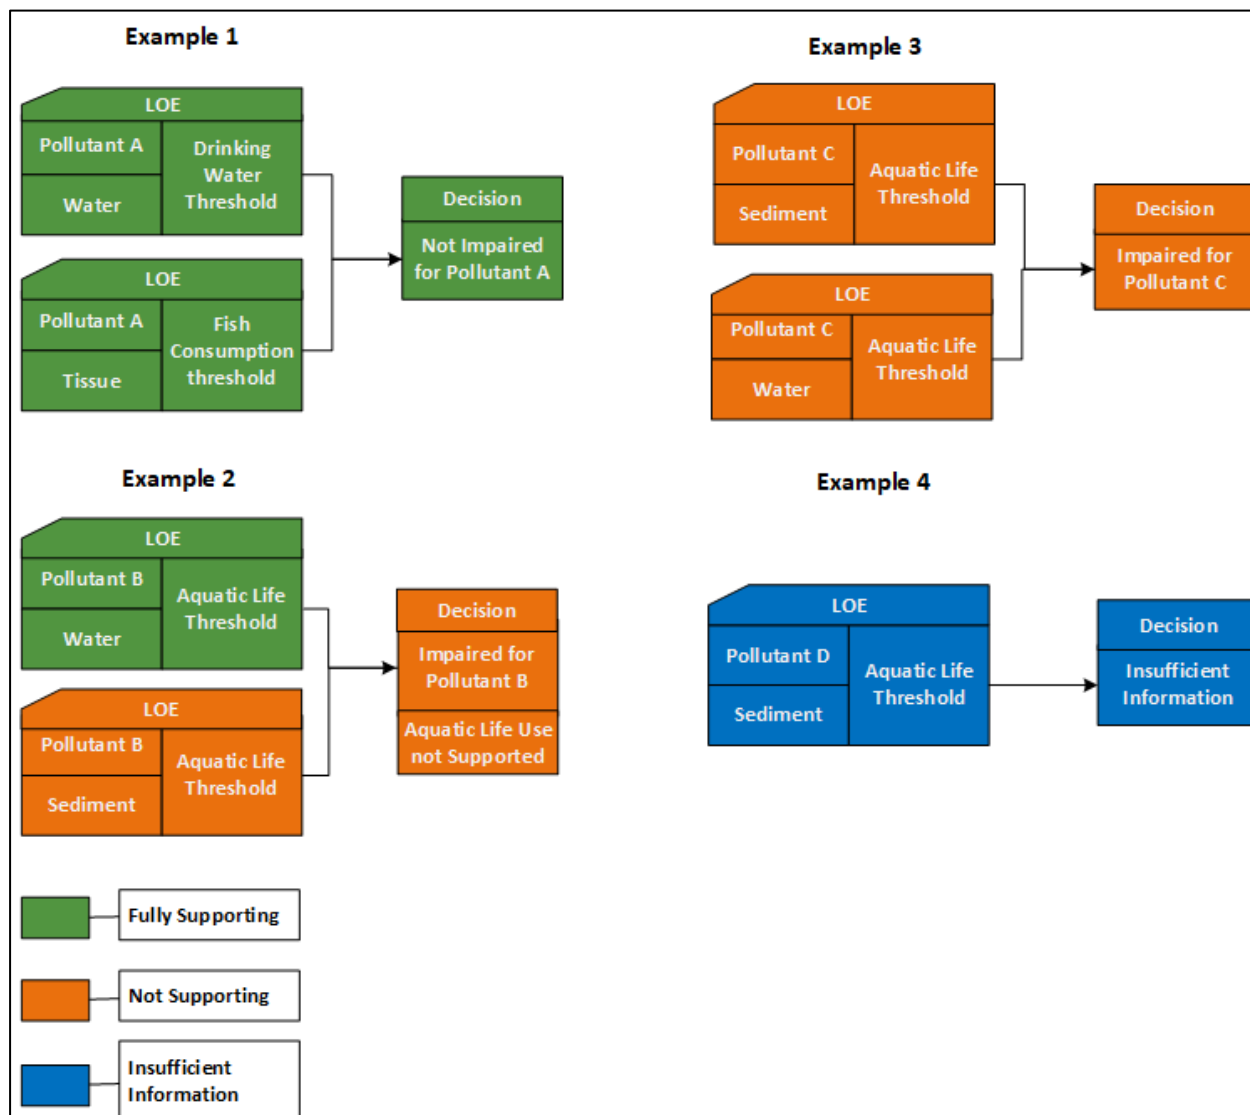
Example 1

LOE
Pollutant A
Water
Drinking Water Threshold

LOE
Pollutant A
Tissue
Fish Consumption threshold

Decision
Not Impaired for Pollutant A

Example 3

LOE
Pollutant C
Sediment
Aquatic Life Threshold

LOE
Pollutant C
Water
Aquatic Life Threshold

Decision
Impaired for Pollutant C

Example 2

LOE
Pollutant B
Water
Aquatic Life Threshold

LOE
Pollutant B
Sediment
Aquatic Life Threshold

Decision
Impaired for Pollutant B
Aquatic Life Use not Supported

Example 4

LOE
Pollutant D
Sediment
Aquatic Life Threshold

Decision
Insufficient Information

Fully Supporting

Not Supporting

Insufficient Information